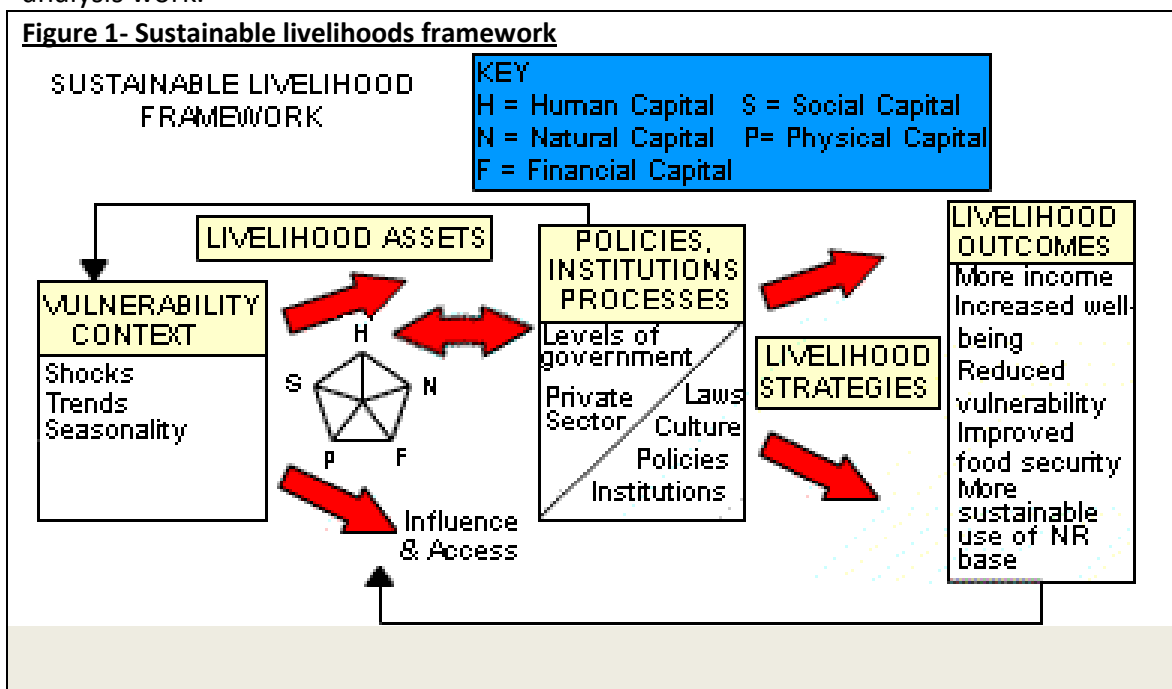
analysis work.

Figure 1- Sustainable livelihoods framework

SUSTAINABLE LIVELIHOOD FRAMEWORK

KEY
H = Human Capital S = Social Capital
N = Natural Capital P= Physical Capital
F = Financial Capital

LIVELIHOOD ASSETS

VULNERABILITY CONTEXT
Shocks
Trends
Seasonality

H
S
N
P
F

POLICIES, INSTITUTIONS PROCESSES
Levels of government
Private Sector
Laws
Culture
Policies
Institutions

Influence & Access

LIVELIHOOD STRATEGIES

LIVELIHOOD OUTCOMES
More income
Increased well-being
Reduced vulnerability
Improved food security
More sustainable use of NR base